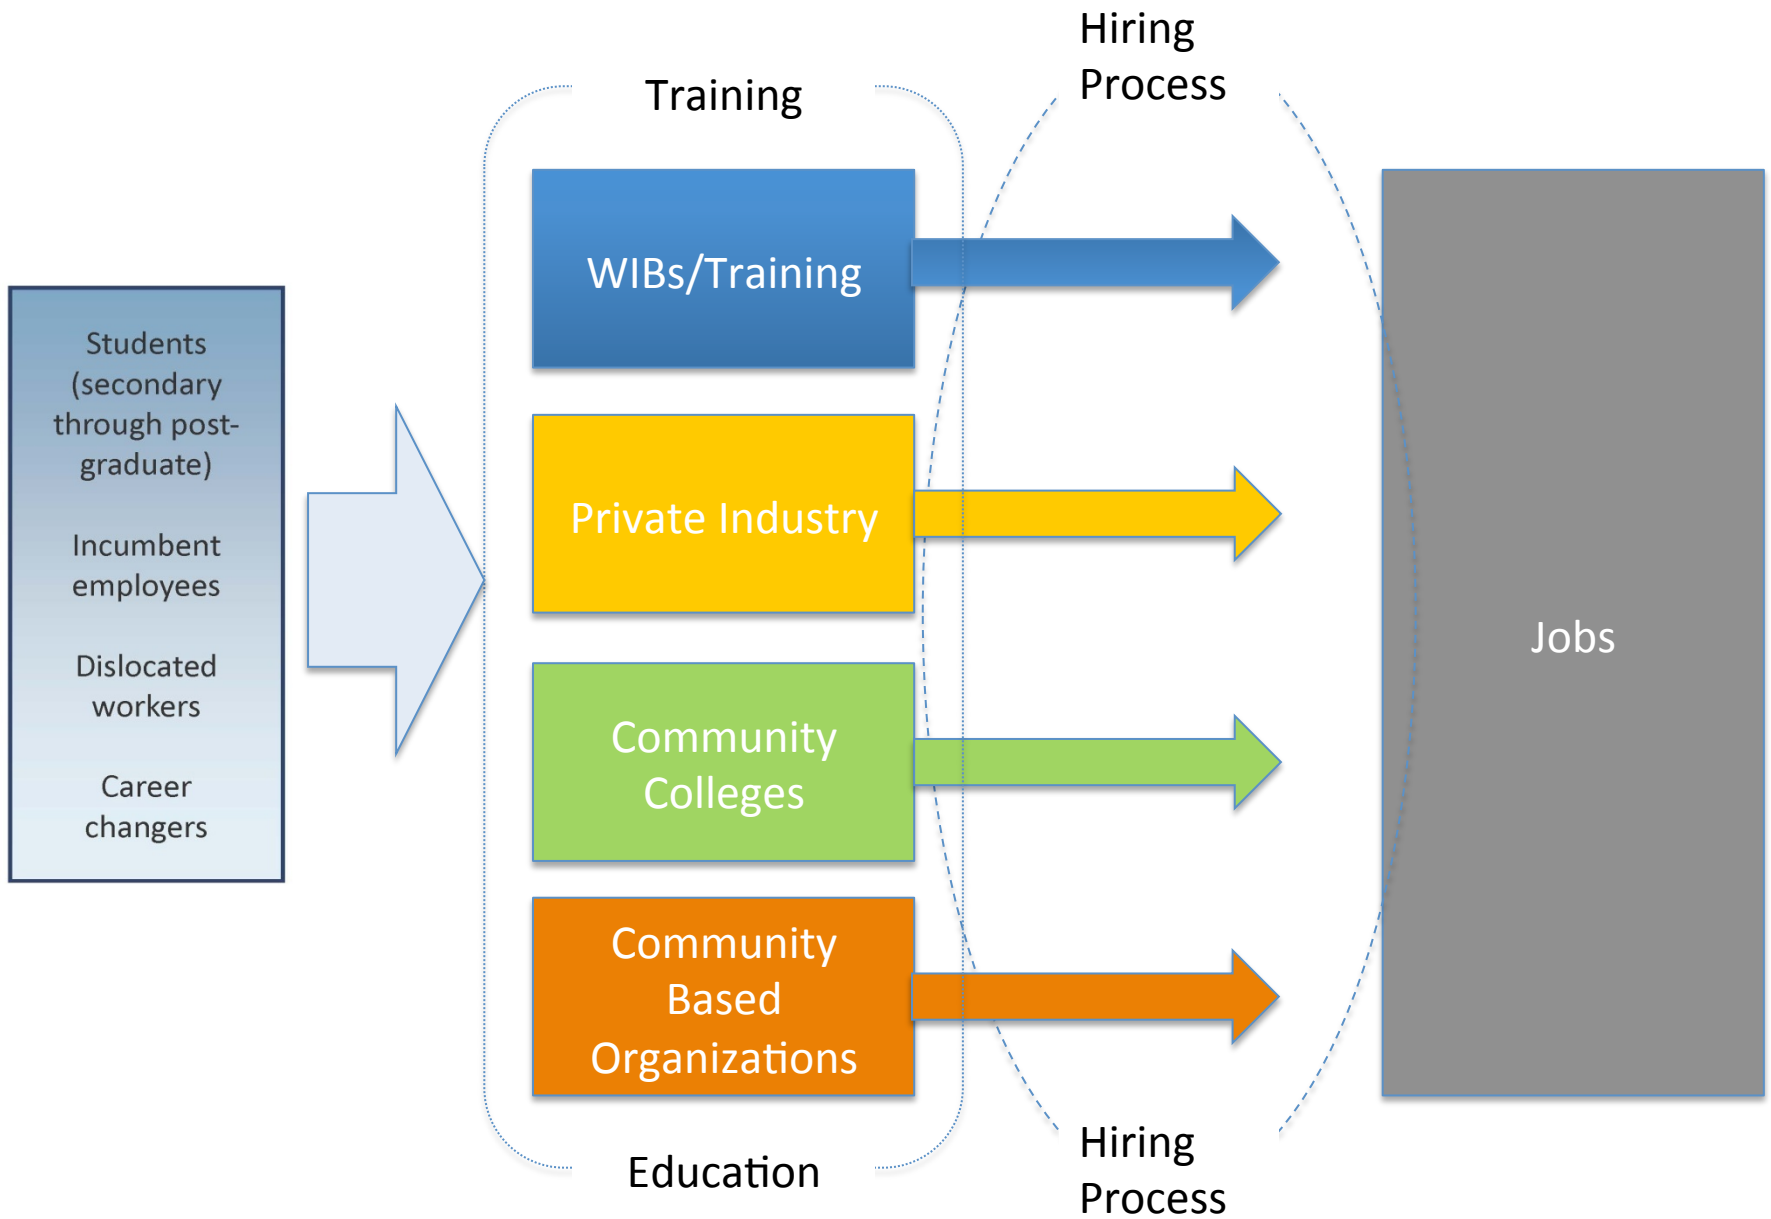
Students (secondary through post-graduate)

Incumbent employees

Dislocated workers

Career changers

Training

WIBs/Training

Private Industry

Community Colleges

Community Based Organizations

Education

Hiring Process

Hiring Process

Jobs